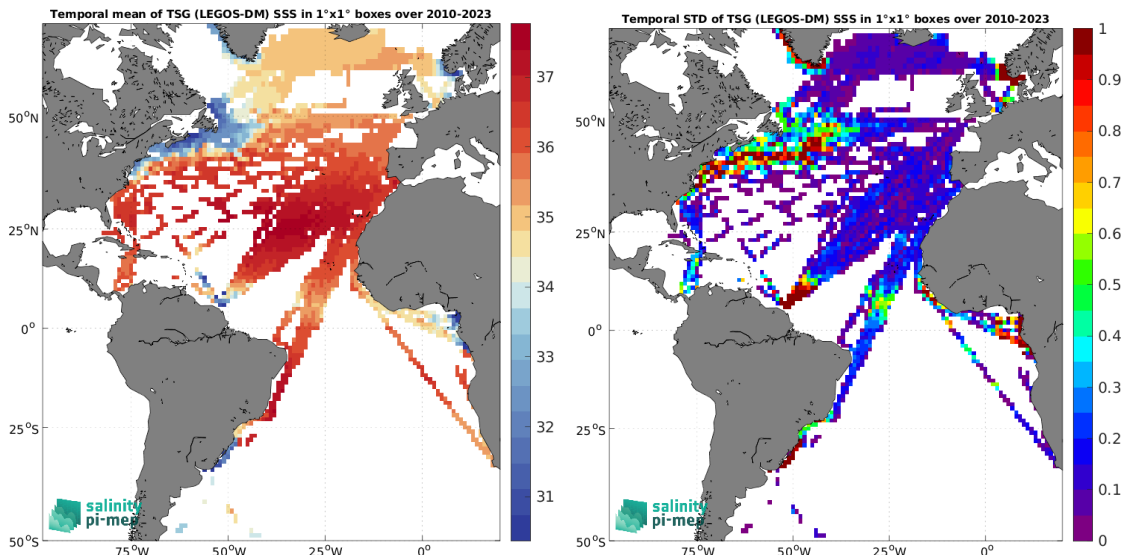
Temporal mean of TSG (LEGOS-DM) SSS in 1°x1° boxes over 2010-2023

50°N
25°N
0°
25°S
50°S
75°W 50°W 25°W 0°

37
36
35
34
33
32
31

salinity pi-mep

Temporal STD of TSG (LEGOS-DM) SSS in 1°x1° boxes over 2010-2023

50°N
25°N
0°
25°S
50°S
75°W 50°W 25°W 0°

1
0.9
0.8
0.7
0.6
0.5
0.4
0.3
0.2
0.1
0

salinity pi-mep